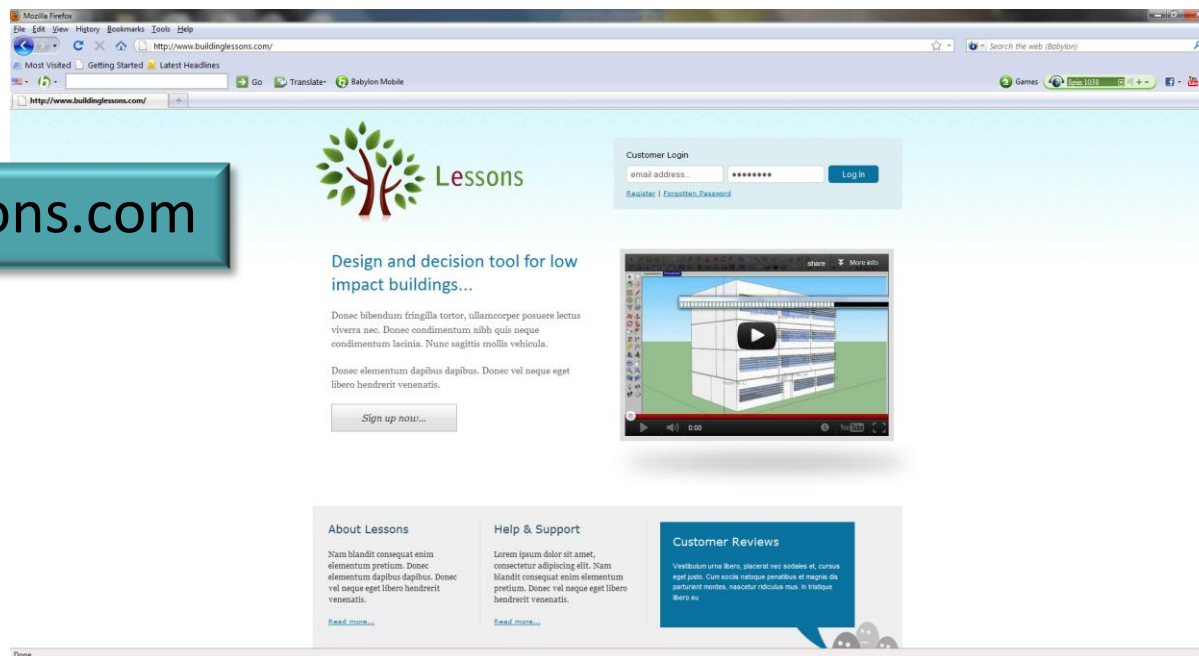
Mozilla Firefox
File Edit View History Bookmarks Tools Help
http://www.buildinglessons.com/
Search the web (Babylon)
Most Visited Getting Started Latest Headlines
Go Translate Babylon Mobile
Games
http://www.buildinglessons.com/

ons.com

Lessons

Customer Login
email address...
•••••••••
Log In
Register | Forgotten Password

Design and decision tool for low impact buildings...

Donec bibendum fringilla tortor, ullamcorper posuere lectus viverra nec. Donec condimentum nibh quis neque condimentum lacinia. Nunc sagittis mollis vehicula.

Donec elementum dapibus dapibus. Donec vel neque eget libero hendrerit venenatis.

Sign up now...

share More info
0:00

About Lessons
Nam blandit consequat enim elementum pretium. Donec elementum dapibus dapibus. Donec vel neque eget libero hendrerit venenatis.
Read more...

Help & Support
Lorem ipsum dolor sit amet, consectetur adipiscing elit. Nam blandit consequat enim elementum pretium. Donec vel neque eget libero hendrerit venenatis.
Read more...

Customer Reviews
Vestibulum urna libero, placerat nec sodales et, cursus eget justo. Cum sociis natoque penatibus et magnis dis parturient montes, nascetur ridiculus mus. In tristique libero eu

Done